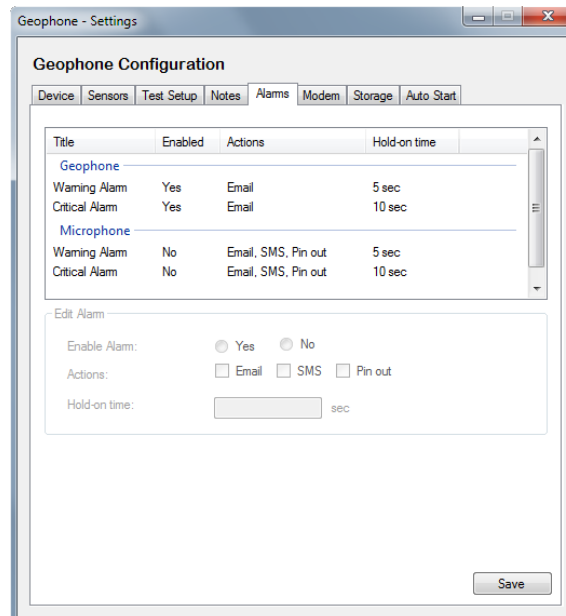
Geophone - Settings

Geophone Configuration

Device | Sensors | Test Setup | Notes | Alarms | Modem | Storage | Auto Start

| Title | Enabled | Actions | Hold-on time |
|---|---|---|---|
| Geophone | | | |
| Warning Alarm | Yes | Email | 5 sec |
| Critical Alarm | Yes | Email | 10 sec |
| Microphone | | | |
| Warning Alarm | No | Email, SMS, Pin out | 5 sec |
| Critical Alarm | No | Email, SMS, Pin out | 10 sec |

Edit Alarm

Enable Alarm: Yes No

Actions: Email SMS Pin out

Hold-on time: sec

Save